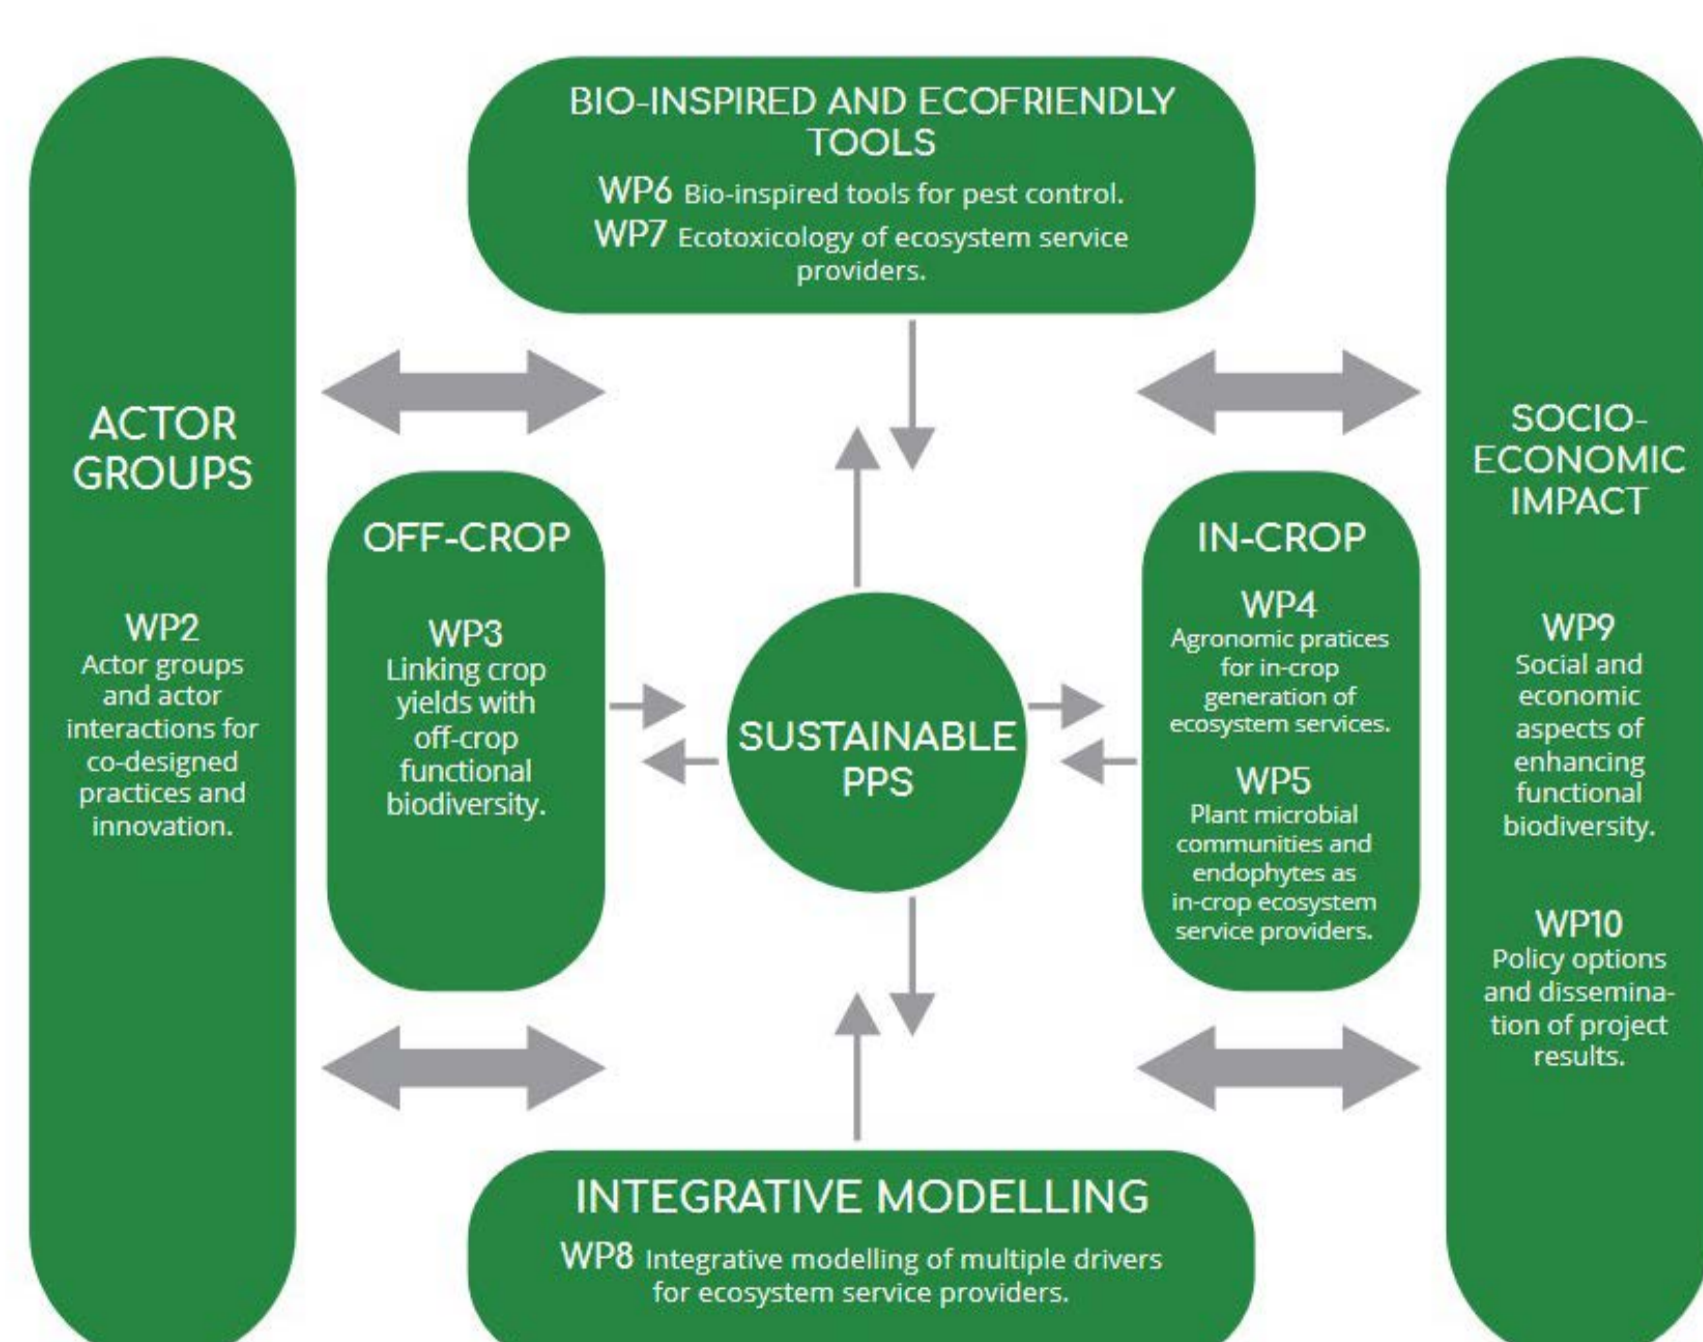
BIO-INSPIRED AND ECOFRIENDLY TOOLS

WP6 Bio-inspired tools for pest control.
WP7 Ecotoxicology of ecosystem service providers.

ACTOR GROUPS

WP2
Actor groups and actor interactions for co-designed practices and innovation.

OFF-CROP

WP3
Linking crop yields with off-crop functional biodiversity.

SUSTAINABLE PPS

IN-CROP

WP4
Agronomic pratices for in-crop generation of ecosystem services.

WP5
Plant microbial communities and endophytes as in-crop ecosystem service providers.

SOCIO-ECONOMIC IMPACT

WP9
Social and economic aspects of enhancing functional biodiversity.

WP10
Policy options and dissemination of project results.

INTEGRATIVE MODELLING

WP8 Integrative modelling of multiple drivers for ecosystem service providers.